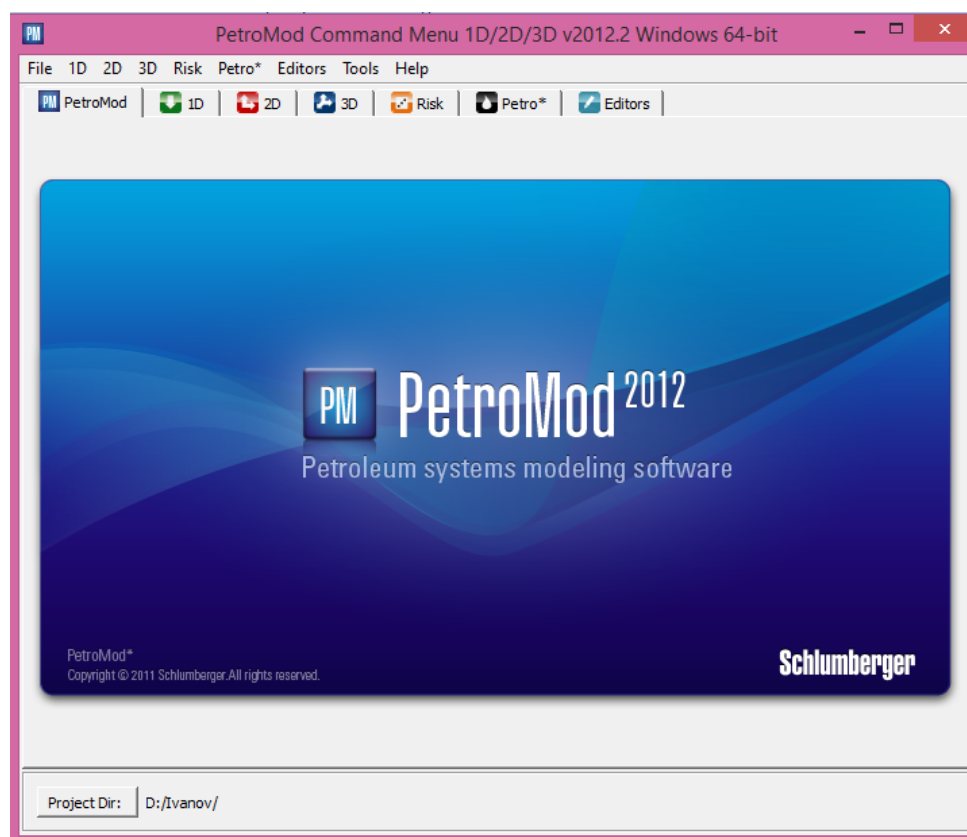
PM PetroMod Command Menu 1D/2D/3D v2012.2 Windows 64-bit

File 1D 2D 3D Risk Petro* Editors Tools Help

PM PetroMod | 1D | 2D | 3D | Risk | Petro* | Editors

PM PetroMod$^{2012}$

Petroleum systems modeling software

PetroMod*
Copyright © 2011 Schlumberger.All rights reserved.

Schlumberger

Project Dir: D:/Ivanov/